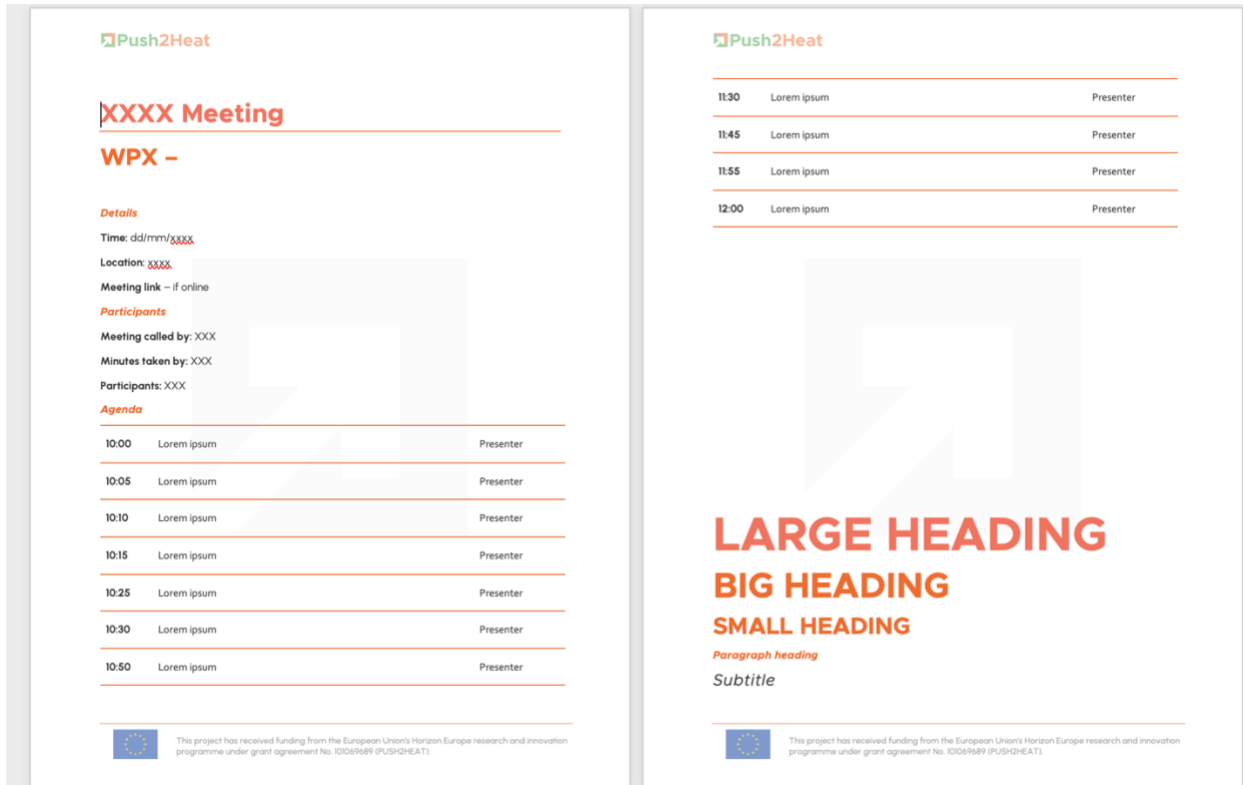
Push2Heat

XXXX Meeting

WPX –

Details

Time: dd/mm/xxxx

Location: xxxx

Meeting link – if online

Participants

Meeting called by: XXX

Minutes taken by: XXX

Participants: XXX

Agenda

| 10:00 | Lorem ipsum | Presenter |
|---|---|---|
| 10:05 | Lorem ipsum | Presenter |
| 10:10 | Lorem ipsum | Presenter |
| 10:15 | Lorem ipsum | Presenter |
| 10:25 | Lorem ipsum | Presenter |
| 10:30 | Lorem ipsum | Presenter |
| 10:50 | Lorem ipsum | Presenter |

This project has received funding from the European Union's Horizon Europe research and innovation programme under grant agreement No. 101069689 (PUSH2HEAT).

Push2Heat

| 11:30 | Lorem ipsum | Presenter |
|---|---|---|
| 11:45 | Lorem ipsum | Presenter |
| 11:55 | Lorem ipsum | Presenter |
| 12:00 | Lorem ipsum | Presenter |

LARGE HEADING

BIG HEADING

SMALL HEADING

Paragraph heading

Subtitle

This project has received funding from the European Union's Horizon Europe research and innovation programme under grant agreement No. 101069689 (PUSH2HEAT).